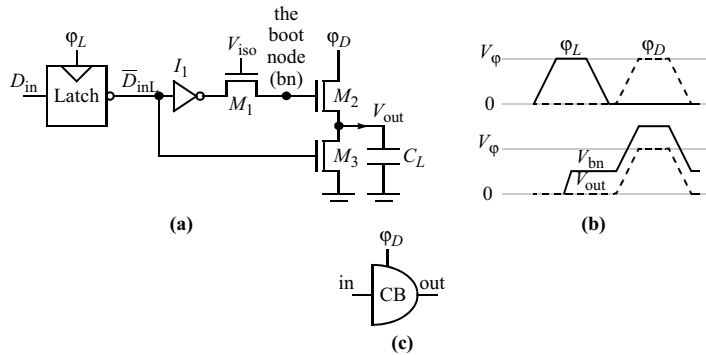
$\varphi_L$

$D_{\text{in}}$ Latch $\overline{D}_{\text{inL}}$ $I_1$ $V_{\text{iso}}$ $M_1$ the boot node (bn) $\varphi_D$ $M_2$ $V_{\text{out}}$ $M_3$ $C_L$

(a)

$V_\varphi$ $\varphi_L$ $\varphi_D$
0

$V_\varphi$ $V_{\text{bn}}$ $V_{\text{out}}$
0

(b)

$\varphi_D$
in CB out

(c)